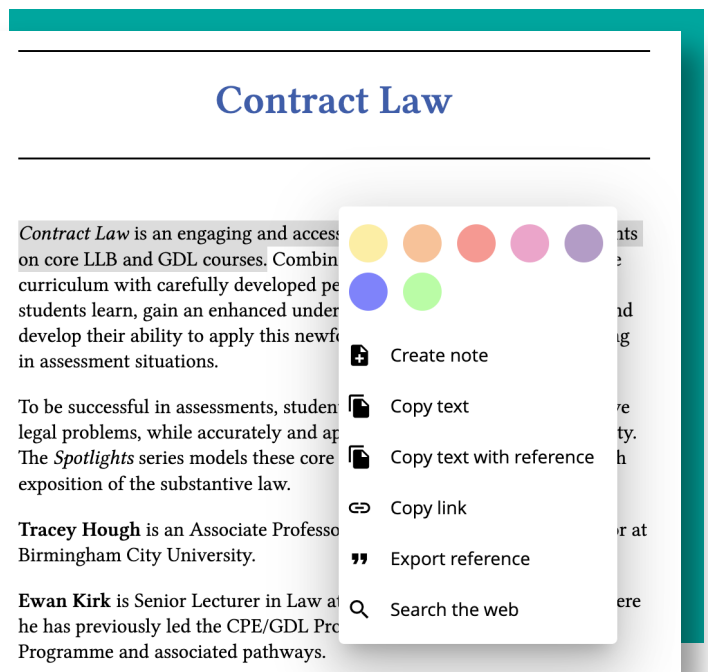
Contract Law

*Contract Law* is an engaging and access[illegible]nts on core LLB and GDL courses. Combin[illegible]e curriculum with carefully developed pe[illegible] students learn, gain an enhanced under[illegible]nd develop their ability to apply this newf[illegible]g in assessment situations.

To be successful in assessments, studen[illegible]ve legal problems, while accurately and ap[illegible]ty. The *Spotlights* series models these core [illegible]h exposition of the substantive law.

**Tracey Hough** is an Associate Professo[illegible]r at Birmingham City University.

**Ewan Kirk** is Senior Lecturer in Law at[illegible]ere he has previously led the CPE/GDL Pro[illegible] Programme and associated pathways.

Create note

Copy text

Copy text with reference

Copy link

Export reference

Search the web